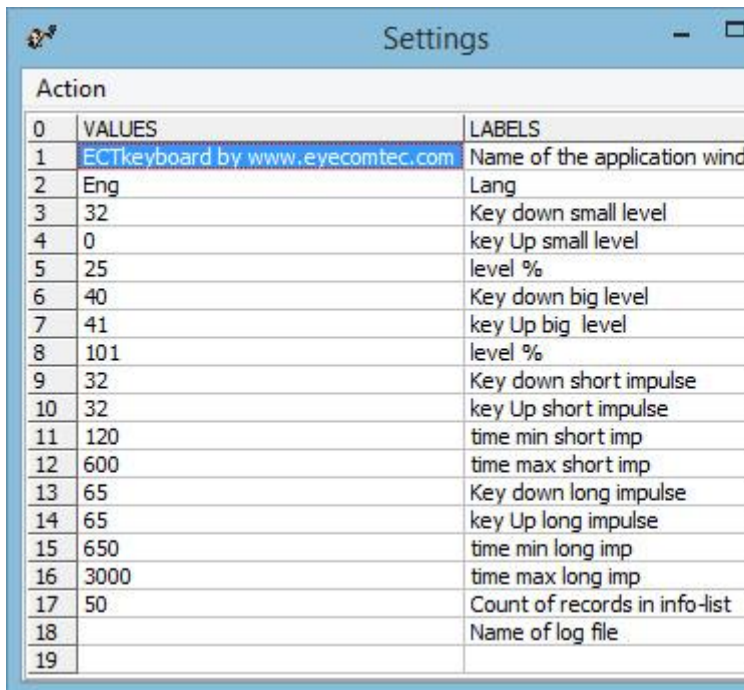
Settings

Action

| 0 | VALUES | LABELS |
|---|---|---|
| 1 | ECTkeyboard by www.eyecomtec.com | Name of the application wind |
| 2 | Eng | Lang |
| 3 | 32 | Key down small level |
| 4 | 0 | key Up small level |
| 5 | 25 | level % |
| 6 | 40 | Key down big level |
| 7 | 41 | key Up big level |
| 8 | 101 | level % |
| 9 | 32 | Key down short impulse |
| 10 | 32 | key Up short impulse |
| 11 | 120 | time min short imp |
| 12 | 600 | time max short imp |
| 13 | 65 | Key down long impulse |
| 14 | 65 | key Up long impulse |
| 15 | 650 | time min long imp |
| 16 | 3000 | time max long imp |
| 17 | 50 | Count of records in info-list |
| 18 | | Name of log file |
| 19 | | |